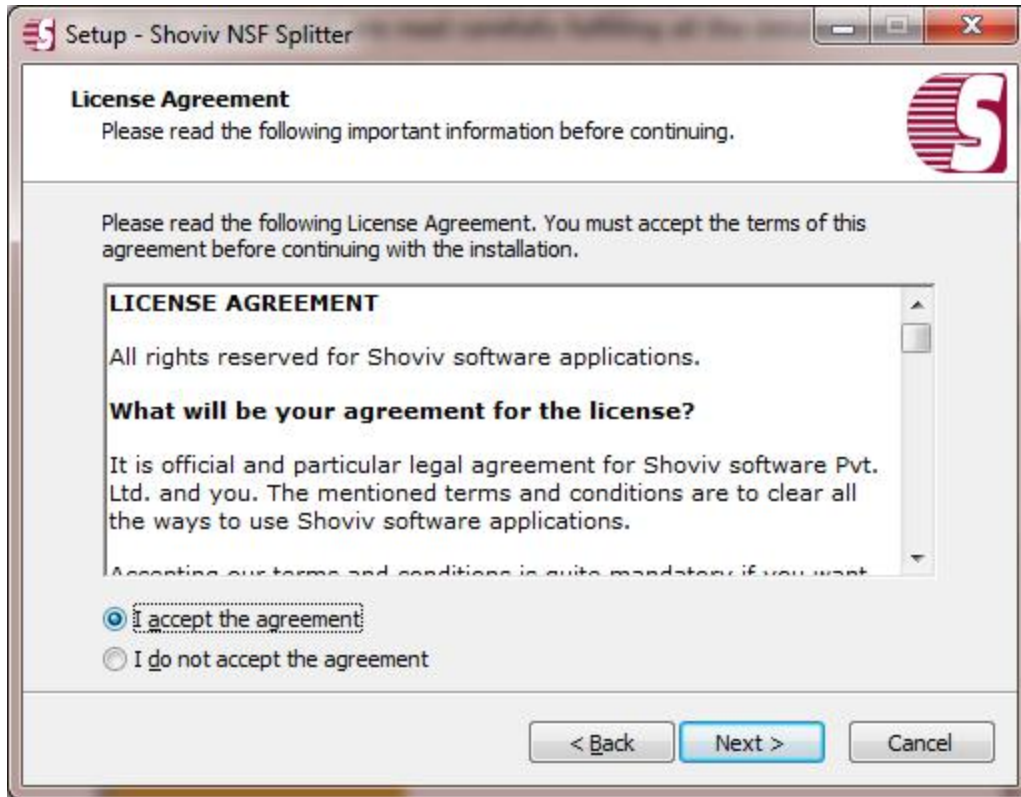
Setup - Shoviv NSF Splitter

License Agreement
Please read the following important information before continuing.

Please read the following License Agreement. You must accept the terms of this agreement before continuing with the installation.

LICENSE AGREEMENT

All rights reserved for Shoviv software applications.

What will be your agreement for the license?

It is official and particular legal agreement for Shoviv software Pvt. Ltd. and you. The mentioned terms and conditions are to clear all the ways to use Shoviv software applications.

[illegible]

I accept the agreement
I do not accept the agreement

< Back
Next >
Cancel